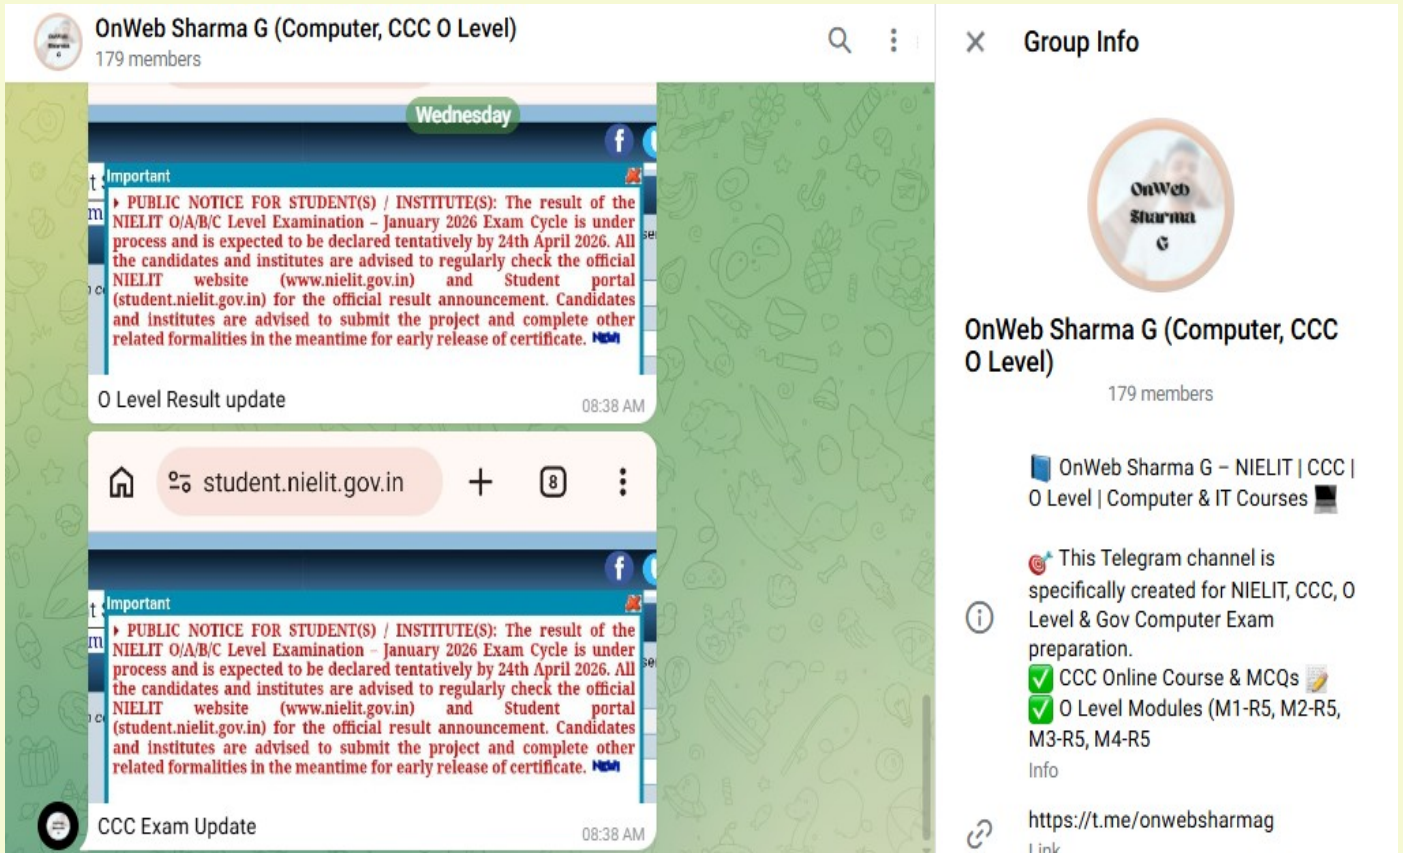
OnWeb Sharma G (Computer, CCC O Level)
179 members

Wednesday

Important

▸ PUBLIC NOTICE FOR STUDENT(S) / INSTITUTE(S): The result of the NIELIT O/A/B/C Level Examination – January 2026 Exam Cycle is under process and is expected to be declared tentatively by 24th April 2026. All the candidates and institutes are advised to regularly check the official NIELIT website (www.nielit.gov.in) and Student portal (student.nielit.gov.in) for the official result announcement. Candidates and institutes are advised to submit the project and complete other related formalities in the meantime for early release of certificate. New

O Level Result update
08:38 AM

student.nielit.gov.in
8

Important

▸ PUBLIC NOTICE FOR STUDENT(S) / INSTITUTE(S): The result of the NIELIT O/A/B/C Level Examination – January 2026 Exam Cycle is under process and is expected to be declared tentatively by 24th April 2026. All the candidates and institutes are advised to regularly check the official NIELIT website (www.nielit.gov.in) and Student portal (student.nielit.gov.in) for the official result announcement. Candidates and institutes are advised to submit the project and complete other related formalities in the meantime for early release of certificate. New

CCC Exam Update
08:38 AM

Group Info

OnWeb Sharma G

OnWeb Sharma G (Computer, CCC O Level)
179 members

📘 OnWeb Sharma G – NIELIT | CCC | O Level | Computer & IT Courses 💻

🎯 This Telegram channel is specifically created for NIELIT, CCC, O Level & Gov Computer Exam preparation.
✅ CCC Online Course & MCQs 📝
✅ O Level Modules (M1-R5, M2-R5, M3-R5, M4-R5
Info

https://t.me/onwebsharmag
Link